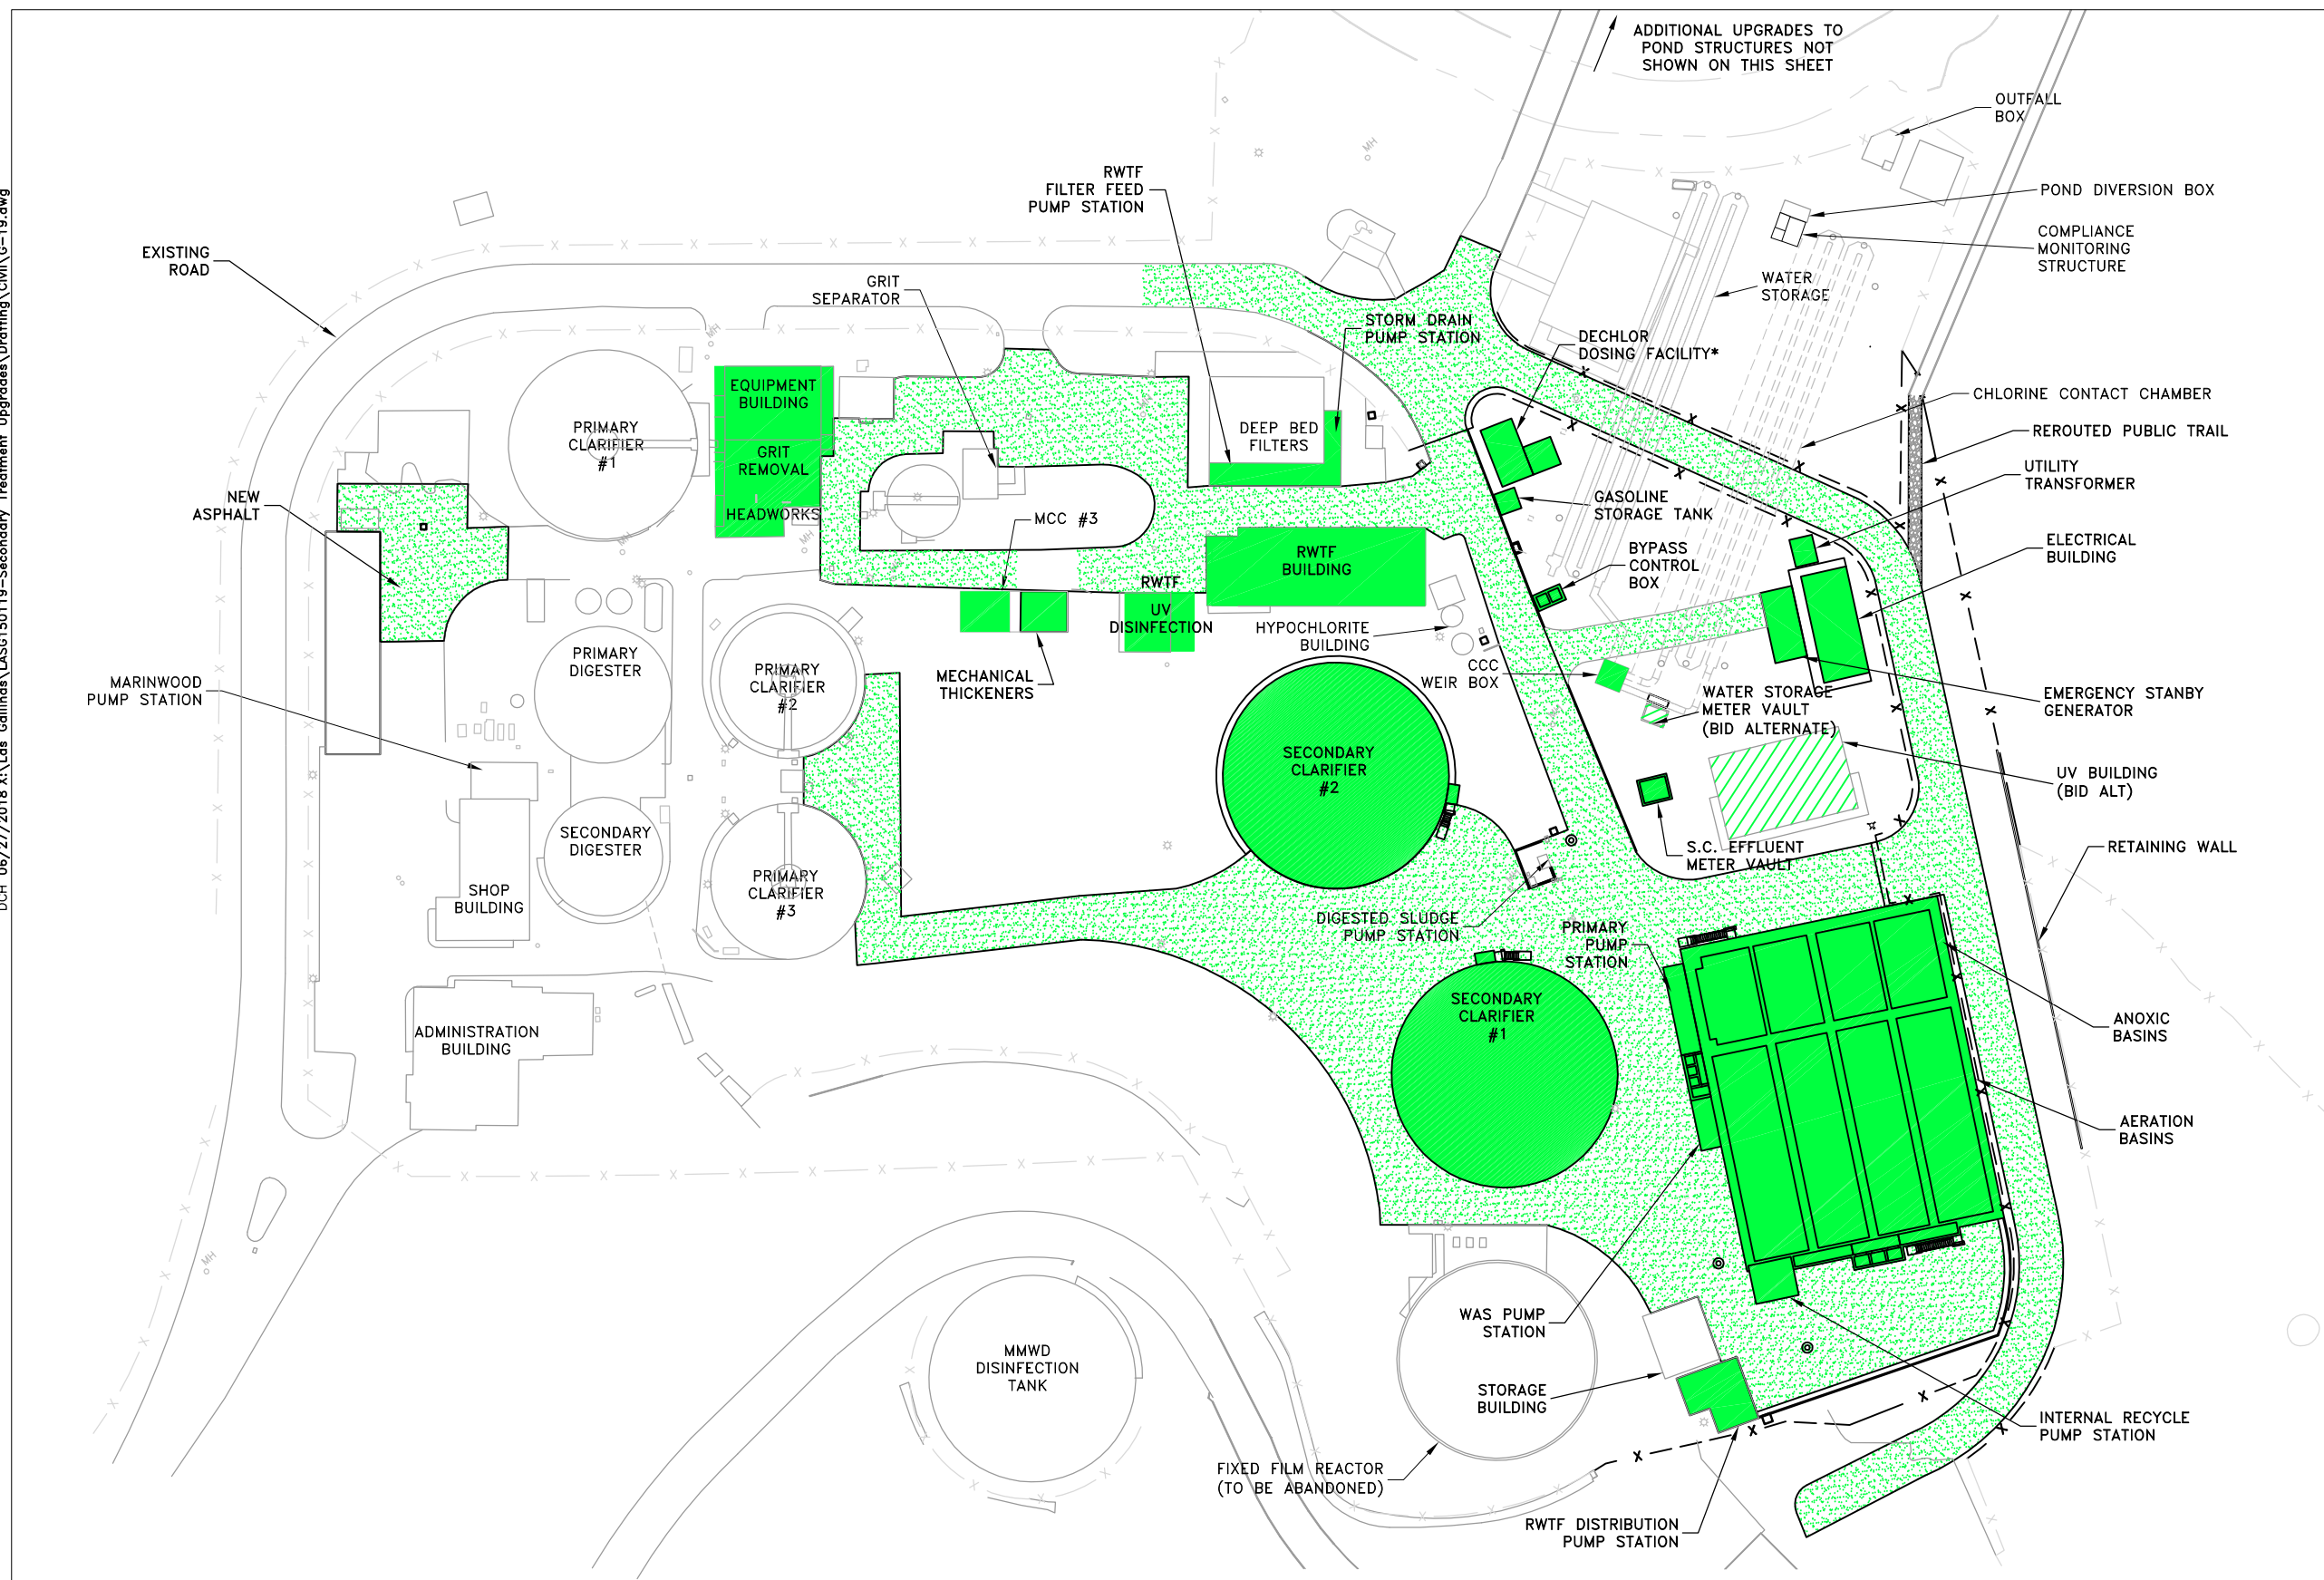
DCH 06/27/2018 X:\Las Gallinas\LASG150119-Secondary Treatment Upgrades\Drafting\Civil\G-19.dwg

ADDITIONAL UPGRADES TO POND STRUCTURES NOT SHOWN ON THIS SHEET

OUTFALL BOX

POND DIVERSION BOX

COMPLIANCE MONITORING STRUCTURE

WATER STORAGE

RWTF FILTER FEED PUMP STATION

EXISTING ROAD

GRIT SEPARATOR

STORM DRAIN PUMP STATION

DECHLOR DOSING FACILITY*

CHLORINE CONTACT CHAMBER

REROUTED PUBLIC TRAIL

UTILITY TRANSFORMER

EQUIPMENT BUILDING

GRIT REMOVAL

HEADWORKS

PRIMARY CLARIFIER #1

DEEP BED FILTERS

GASOLINE STORAGE TANK

NEW ASPHALT

MCC #3

RWTF BUILDING

BYPASS CONTROL BOX

ELECTRICAL BUILDING

RWTF UV DISINFECTION

HYPOCHLORITE BUILDING

PRIMARY DIGESTER

PRIMARY CLARIFIER #2

MECHANICAL THICKENERS

CCC WEIR BOX

MARINWOOD PUMP STATION

WATER STORAGE METER VAULT (BID ALTERNATE)

EMERGENCY STANBY GENERATOR

SECONDARY CLARIFIER #2

UV BUILDING (BID ALT)

SECONDARY DIGESTER

SHOP BUILDING

PRIMARY CLARIFIER #3

S.C. EFFLUENT METER VAULT

RETAINING WALL

DIGESTED SLUDGE PUMP STATION

PRIMARY PUMP STATION

SECONDARY CLARIFIER #1

ANOXIC BASINS

ADMINISTRATION BUILDING

AERATION BASINS

WAS PUMP STATION

MMWD DISINFECTION TANK

STORAGE BUILDING

INTERNAL RECYCLE PUMP STATION

FIXED FILM REACTOR (TO BE ABANDONED)

RWTF DISTRIBUTION PUMP STATION

MH